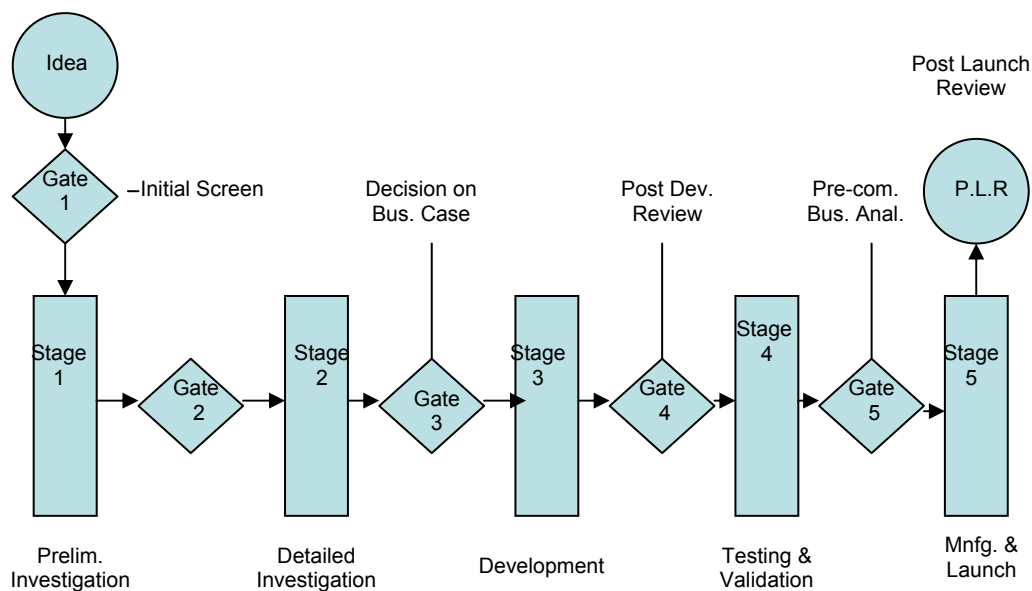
Idea

Gate 1

–Initial Screen

Post Launch Review

P.L.R

Decision on Bus. Case

Post Dev. Review

Pre-com. Bus. Anal.

Stage 1

Gate 2

Stage 2

Gate 3

Stage 3

Gate 4

Stage 4

Gate 5

Stage 5

Prelim. Investigation

Detailed Investigation

Development

Testing & Validation

Mnfg. & Launch